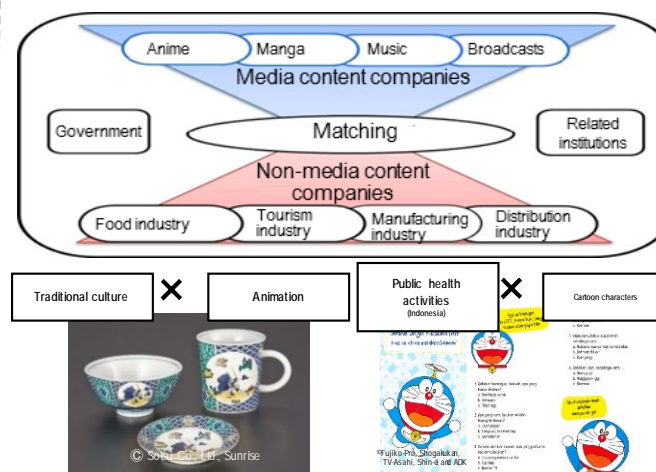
Anime
Manga
Music
Broadcasts
Media content companies
Government
Matching
Related institutions
Non-media content companies
Food industry
Tourism industry
Manufacturing industry
Distribution industry

Traditional culture
×
Animation

Public health activities
(Indonesia)
×
Cartoon characters

© Sotsu Co., Ltd., Sunrise

©Fujiko-Pro, Shogakukan, TV-Asahi, Shin-ei and ADK